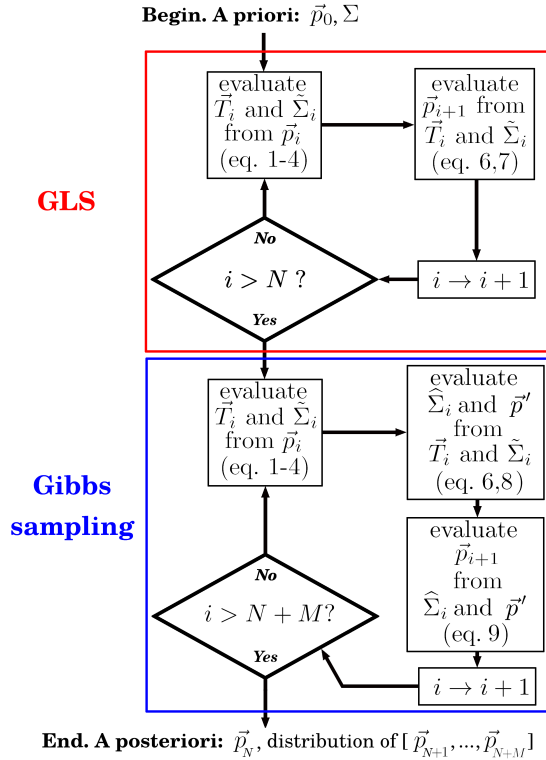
Begin. A priori: $\vec{p}_0, \Sigma$

GLS

evaluate $\vec{T}_i$ and $\tilde{\Sigma}_i$ from $\vec{p}_i$ (eq. 1-4)

evaluate $\vec{p}_{i+1}$ from $\vec{T}_i$ and $\tilde{\Sigma}_i$ (eq. 6,7)

No

$i > N$ ?

Yes

$i \rightarrow i+1$

Gibbs sampling

evaluate $\vec{T}_i$ and $\tilde{\Sigma}_i$ from $\vec{p}_i$ (eq. 1-4)

evaluate $\widehat{\Sigma}_i$ and $\vec{p}'$ from $\vec{T}_i$ and $\tilde{\Sigma}_i$ (eq. 6,8)

evaluate $\vec{p}_{i+1}$ from $\widehat{\Sigma}_i$ and $\vec{p}'$ (eq. 9)

No

$i > N + M$?

Yes

$i \rightarrow i+1$

End. A posteriori: $\vec{p}_N$, distribution of [ $\vec{p}_{N+1}, ..., \vec{p}_{N+M}$ ]